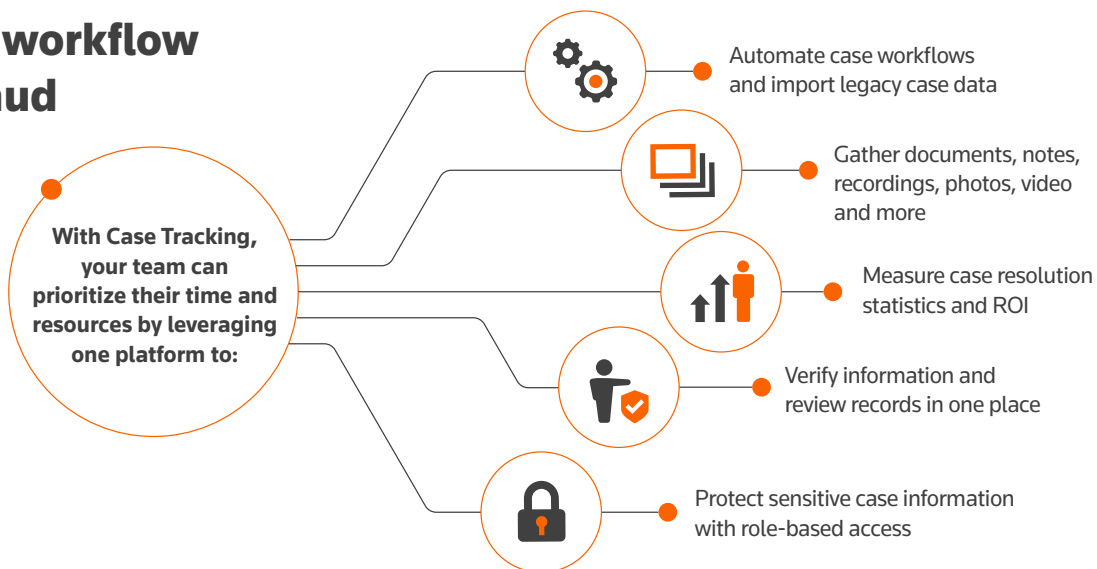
workflow
ud

With Case Tracking, your team can prioritize their time and resources by leveraging one platform to:

Automate case workflows and import legacy case data

Gather documents, notes, recordings, photos, video and more

Measure case resolution statistics and ROI

Verify information and review records in one place

Protect sensitive case information with role-based access